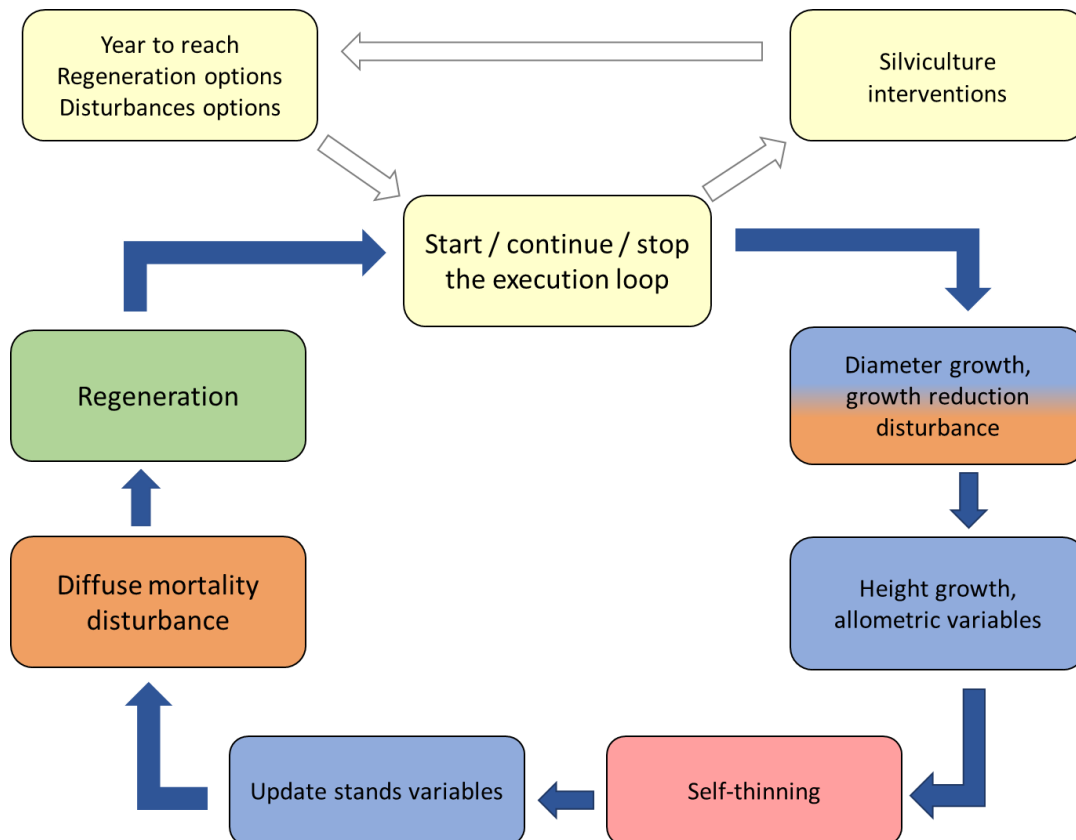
Year to reach
Regeneration options
Disturbances options

Silviculture interventions

Start / continue / stop the execution loop

Diameter growth, growth reduction disturbance

Height growth, allometric variables

Self-thinning

Update stands variables

Diffuse mortality disturbance

Regeneration